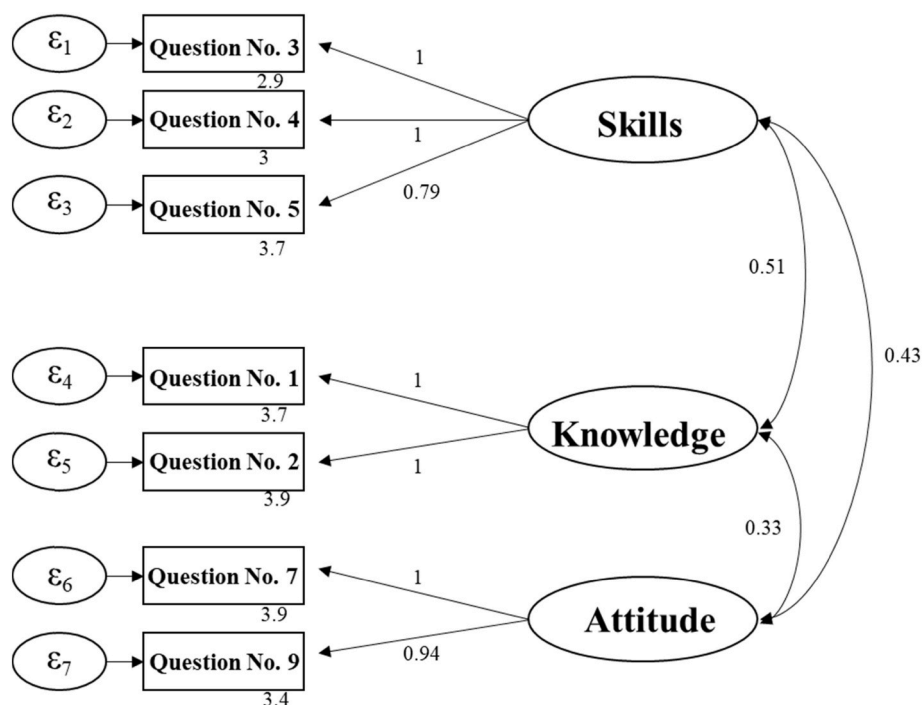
$\varepsilon_1$ Question No. 3 2.9
$\varepsilon_2$ Question No. 4 3
$\varepsilon_3$ Question No. 5 3.7

1
1
0.79

Skills

0.51

0.43

$\varepsilon_4$ Question No. 1 3.7
$\varepsilon_5$ Question No. 2 3.9

1
1

Knowledge

0.33

$\varepsilon_6$ Question No. 7 3.9
$\varepsilon_7$ Question No. 9 3.4

1
0.94

Attitude